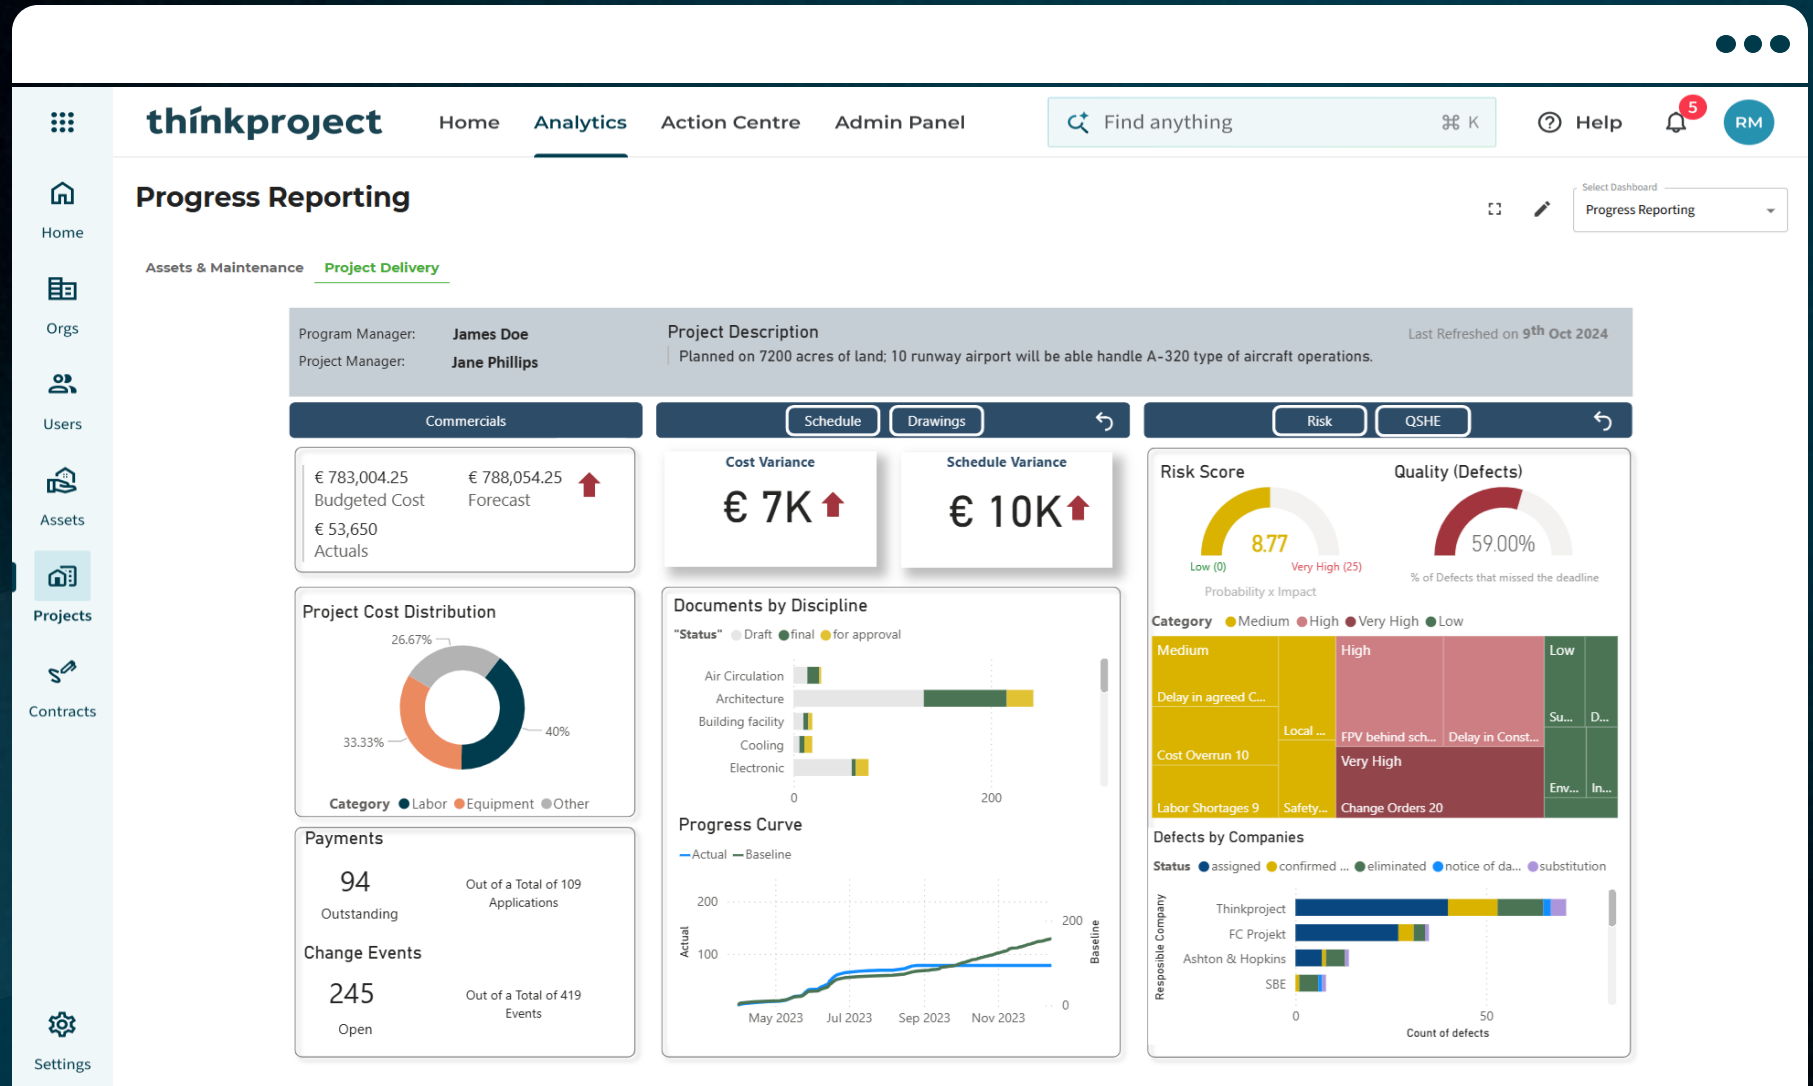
thinkproject Home Analytics Action Centre Admin Panel Find anything ⌘ K Help 5 RM

Home
Orgs
Users
Assets
Projects
Contracts
Settings

Progress Reporting

Select Dashboard
Progress Reporting

Assets & Maintenance Project Delivery

Program Manager: James Doe
Project Manager: Jane Phillips

Project Description
Planned on 7200 acres of land; 10 runway airport will be able handle A-320 type of aircraft operations.

Last Refreshed on 9$^{th}$ Oct 2024

Commercials
Schedule Drawings
Risk QSHE

€ 783,004.25
Budgeted Cost
€ 788,054.25
Forecast
€ 53,650
Actuals

Cost Variance
€ 7K

Schedule Variance
€ 10K

Risk Score
8.77
Low (0) Very High (25)
Probability x Impact

Quality (Defects)
59.00%
% of Defects that missed the deadline

Project Cost Distribution
26.67%
33.33%
40%
Category Labor Equipment Other

Documents by Discipline
"Status" Draft final for approval
Air Circulation
Architecture
Building facility
Cooling
Electronic
0 200

Category Medium High Very High Low
Medium
Delay in agreed C...
Local ...
Cost Overrun 10
Labor Shortages 9
Safety...
High
FPV behind sch...
Delay in Const...
Very High
Change Orders 20
Low
Su...
D...
Env...
In...

Payments
94
Outstanding
Out of a Total of 109 Applications

Change Events
245
Open
Out of a Total of 419 Events

Progress Curve
Actual Baseline
200
100
Actual
200
0
Baseline
May 2023 Jul 2023 Sep 2023 Nov 2023

Defects by Companies
Status assigned confirmed ... eliminated notice of da... substitution
Responsible Company
Thinkproject
FC Projekt
Ashton & Hopkins
SBE
0 50
Count of defects